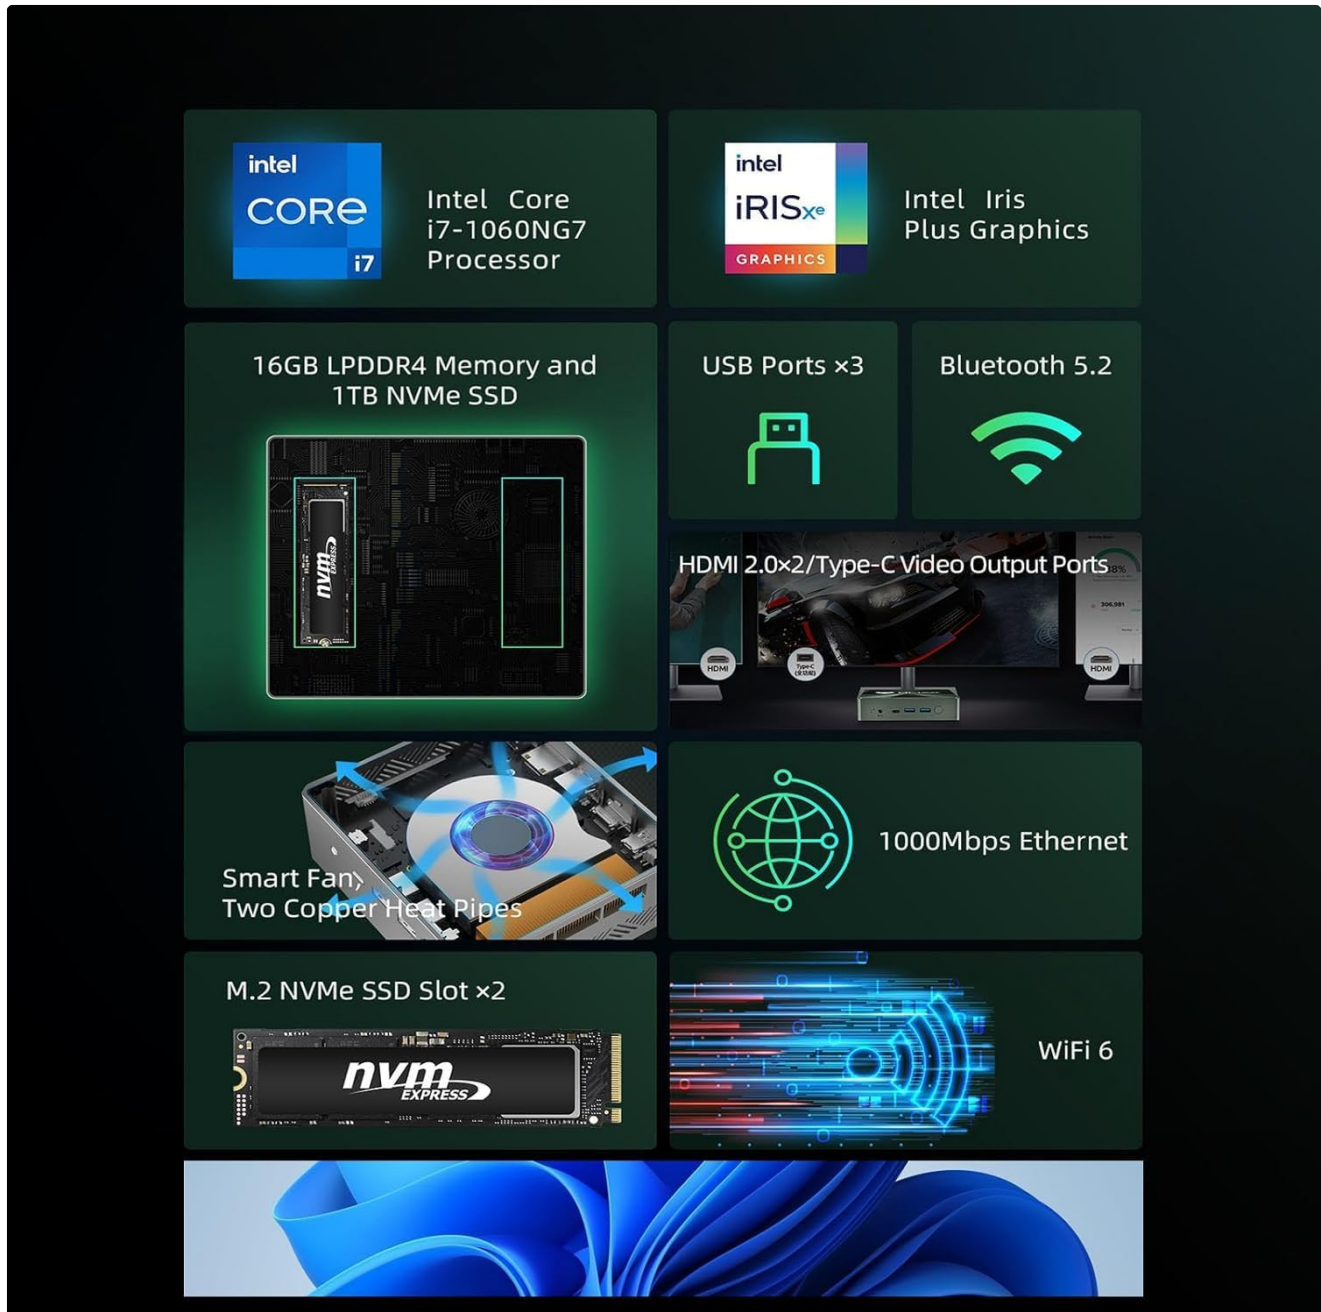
intel
CORE
i7

Intel Core i7-1060NG7 Processor

intel
iRISxe
GRAPHICS

Intel Iris Plus Graphics

16GB LPDDR4 Memory and 1TB NVMe SSD

nvm EXPRESS

USB Ports ×3

Bluetooth 5.2

HDMI 2.0×2/Type-C Video Output Ports

HDMI
Type-C
HDMI

Smart Fan, Two Copper Heat Pipes

1000Mbps Ethernet

M.2 NVMe SSD Slot ×2

nvm EXPRESS

WiFi 6